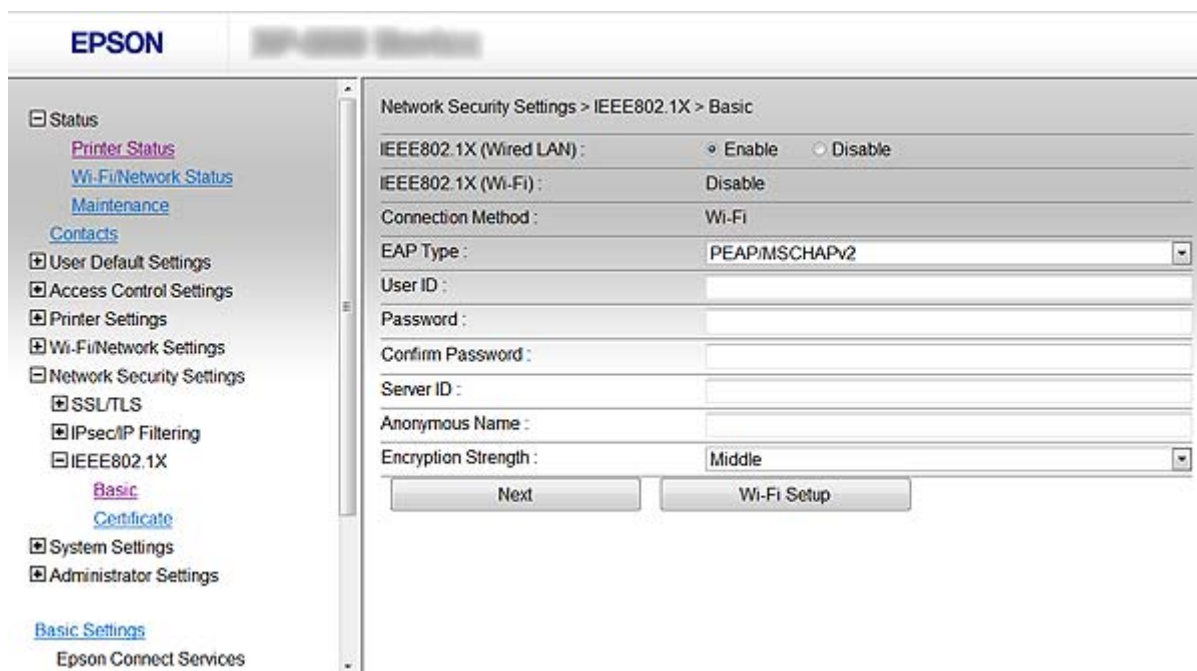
EPSON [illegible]

⊟ Status
Printer Status
Wi-Fi/Network Status
Maintenance
Contacts
⊞ User Default Settings
⊞ Access Control Settings
⊞ Printer Settings
⊞ Wi-Fi/Network Settings
⊟ Network Security Settings
⊞ SSL/TLS
⊞ IPsec/IP Filtering
⊟ IEEE802.1X
Basic
Certificate
⊞ System Settings
⊞ Administrator Settings

Basic Settings
Epson Connect Services

Network Security Settings > IEEE802.1X > Basic

| | |
|---|---|
| IEEE802.1X (Wired LAN) : | Enable Disable |
| IEEE802.1X (Wi-Fi) : | Disable |
| Connection Method : | Wi-Fi |
| EAP Type : | PEAP/MSCHAPv2 |
| User ID : | |
| Password : | |
| Confirm Password : | |
| Server ID : | |
| Anonymous Name : | |
| Encryption Strength : | Middle |

Next
Wi-Fi Setup